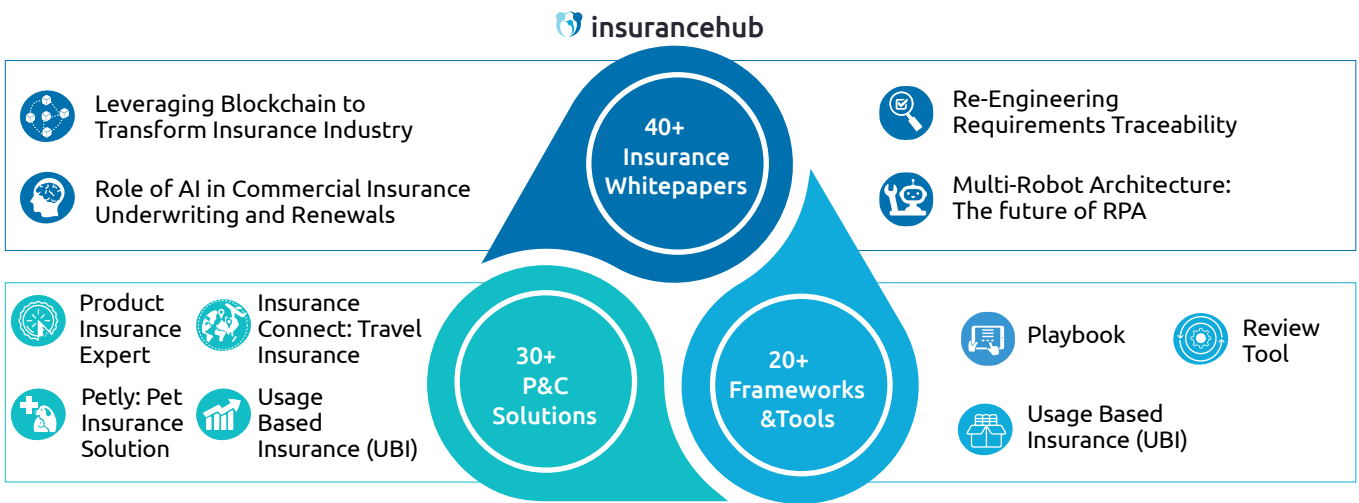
insurancehub

Leveraging Blockchain to Transform Insurance Industry

Role of AI in Commercial Insurance Underwriting and Renewals

40+ Insurance Whitepapers

Re-Engineering Requirements Traceability

Multi-Robot Architecture: The future of RPA

Product Insurance Expert

Insurance Connect: Travel Insurance

Petly: Pet Insurance Solution

Usage Based Insurance (UBI)

30+ P&C Solutions

20+ Frameworks &Tools

Playbook

Review Tool

Usage Based Insurance (UBI)